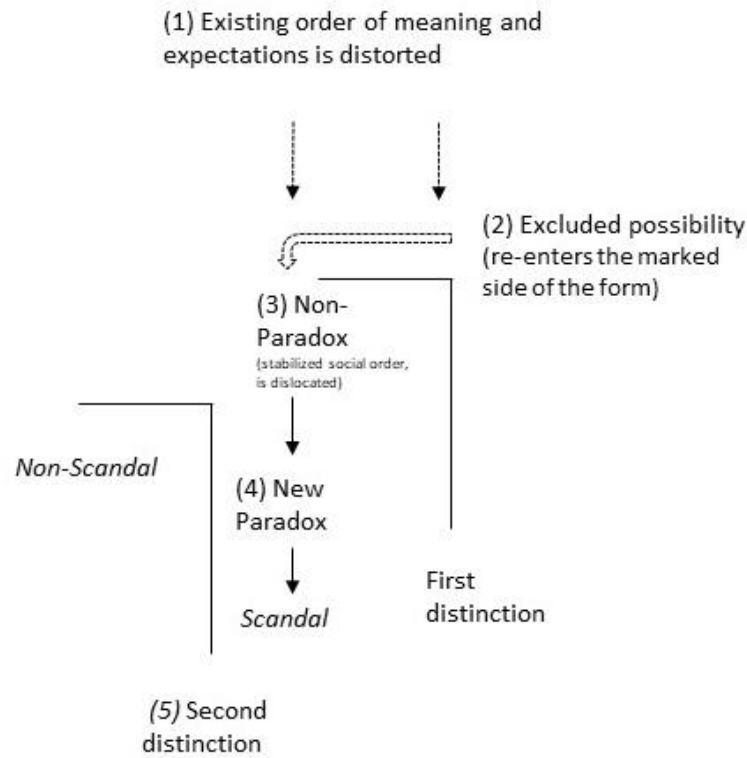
(1) Existing order of meaning and expectations is distorted

(2) Excluded possibility (re-enters the marked side of the form)

(3) Non-Paradox
(stabilized social order, is dislocated)

Non-Scandal

(4) New Paradox

Scandal

First distinction

(5) Second distinction